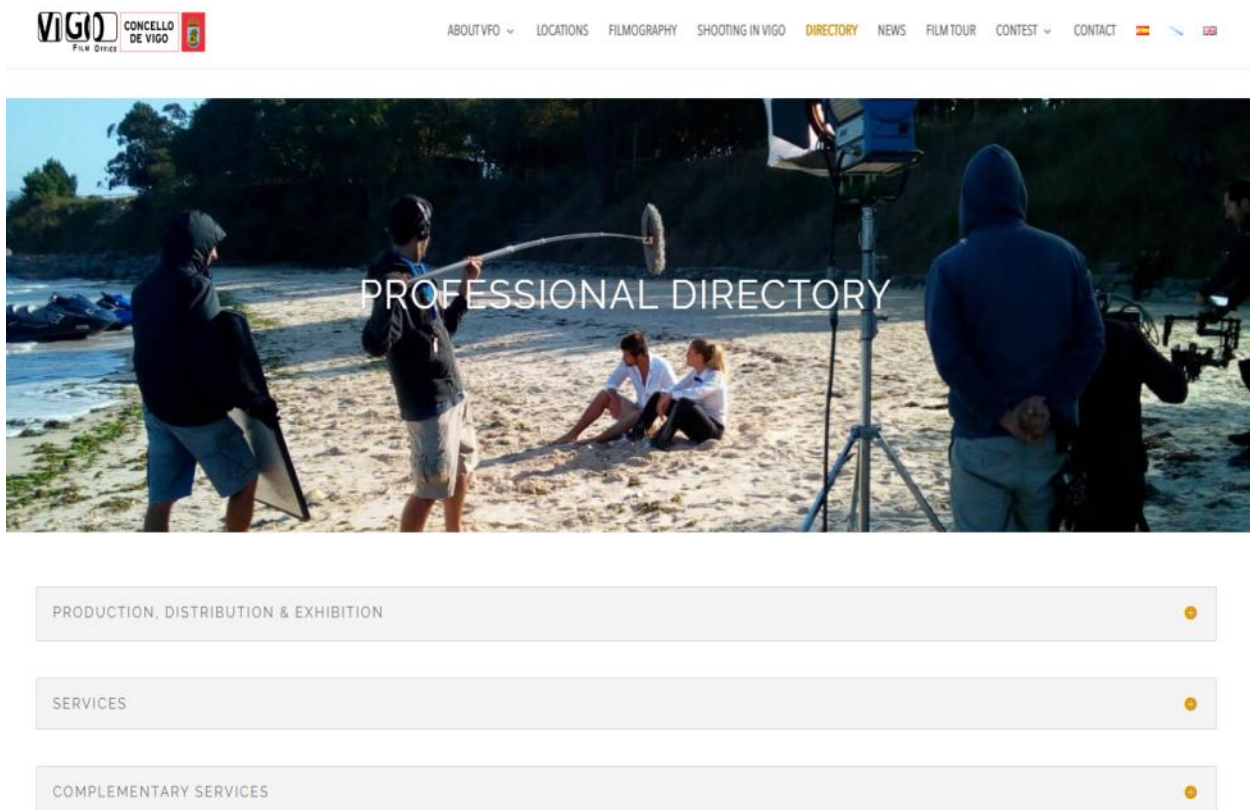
VIGO Film Office CONCELLO DE VIGO

ABOUT VFO ⌄ LOCATIONS FILMOGRAPHY SHOOTING IN VIGO DIRECTORY NEWS FILM TOUR CONTEST ⌄ CONTACT

PROFESSIONAL DIRECTORY

PRODUCTION, DISTRIBUTION & EXHIBITION

SERVICES

COMPLEMENTARY SERVICES